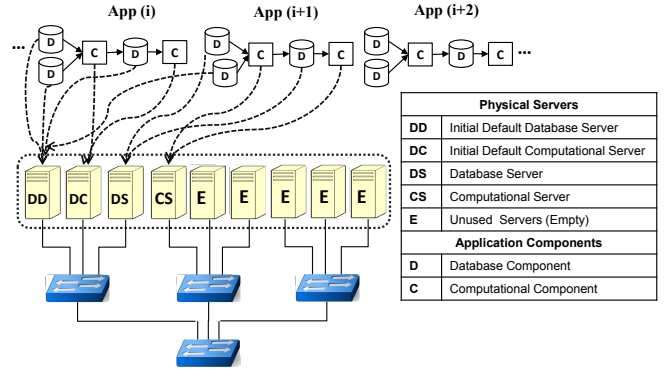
App (i)

App (i+1)

App (i+2)

...

D

D

C

D

C

D

D

C

D

C

D

D

C

D

C

...

DD

DC

DS

CS

E

E

E

E

E

| Physical Servers | |
|---|---|
| DD | Initial Default Database Server |
| DC | Initial Default Computational Server |
| DS | Database Server |
| CS | Computational Server |
| E | Unused Servers (Empty) |
| **Application Components** | |
| D | Database Component |
| C | Computational Component |